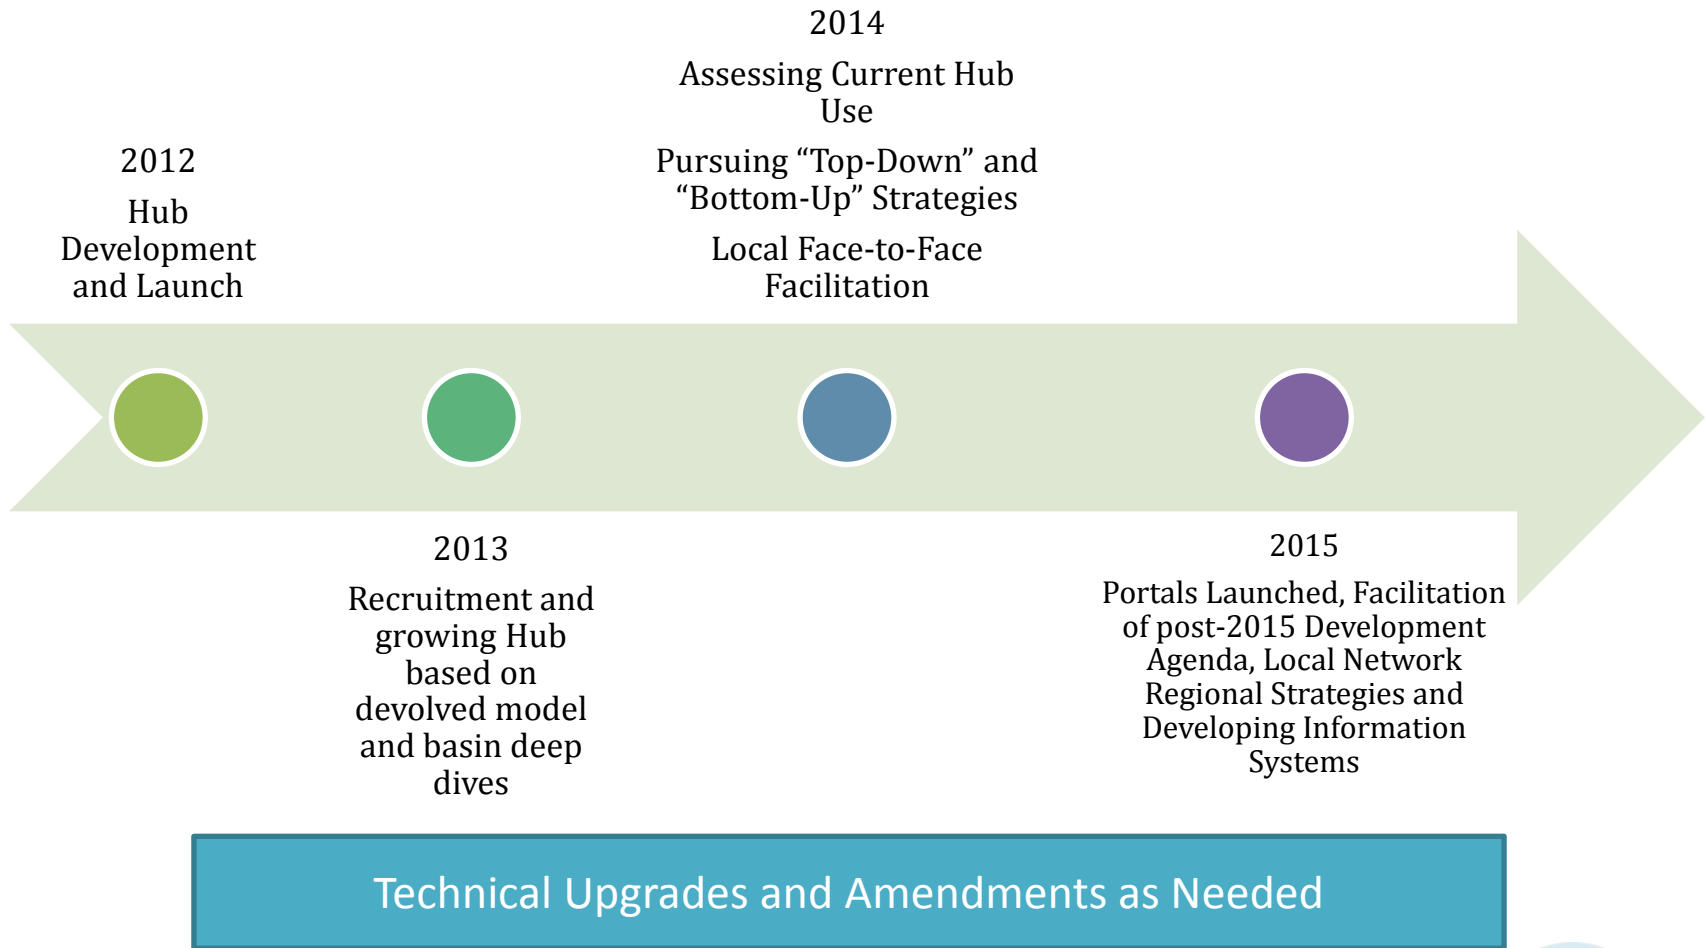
2012

Hub Development and Launch

2013

Recruitment and growing Hub based on devolved model and basin deep dives

2014

Assessing Current Hub Use

Pursuing “Top-Down” and “Bottom-Up” Strategies

Local Face-to-Face Facilitation

2015

Portals Launched, Facilitation of post-2015 Development Agenda, Local Network Regional Strategies and Developing Information Systems

Technical Upgrades and Amendments as Needed